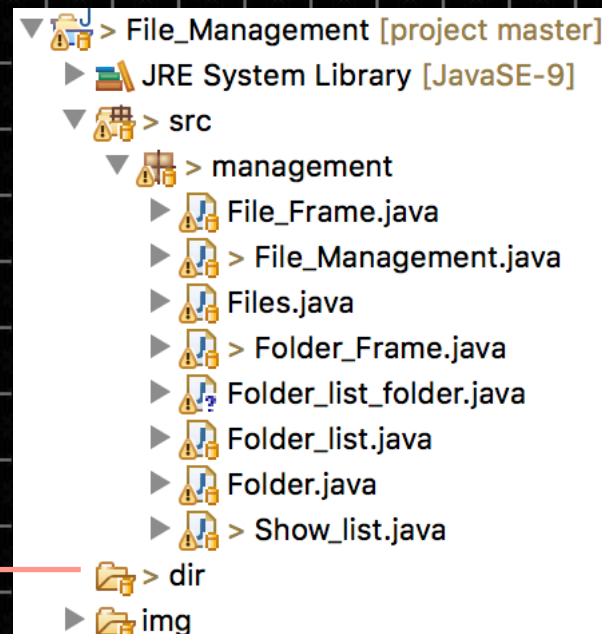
> File_Management [project master]
JRE System Library [JavaSE-9]
> src
> management
File_Frame.java
> File_Management.java
Files.java
> Folder_Frame.java
Folder_list_folder.java
Folder_list.java
Folder.java
> Show_list.java
> dir
img